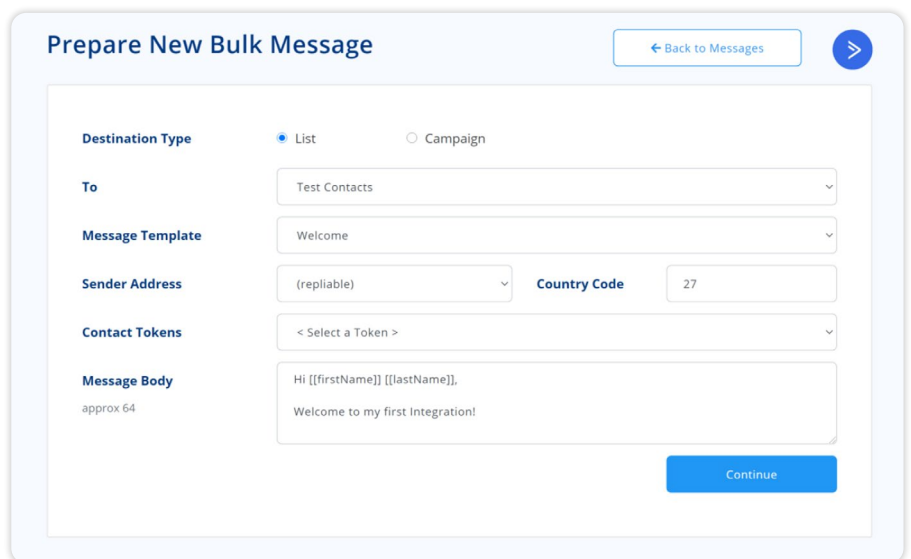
Prepare New Bulk Message

← Back to Messages

Destination Type
List
Campaign

To
Test Contacts

Message Template
Welcome

Sender Address
(repliable)

Country Code
27

Contact Tokens
< Select a Token >

Message Body
approx 64

Hi [[firstName]] [[lastName]],

Welcome to my first Integration!

Continue